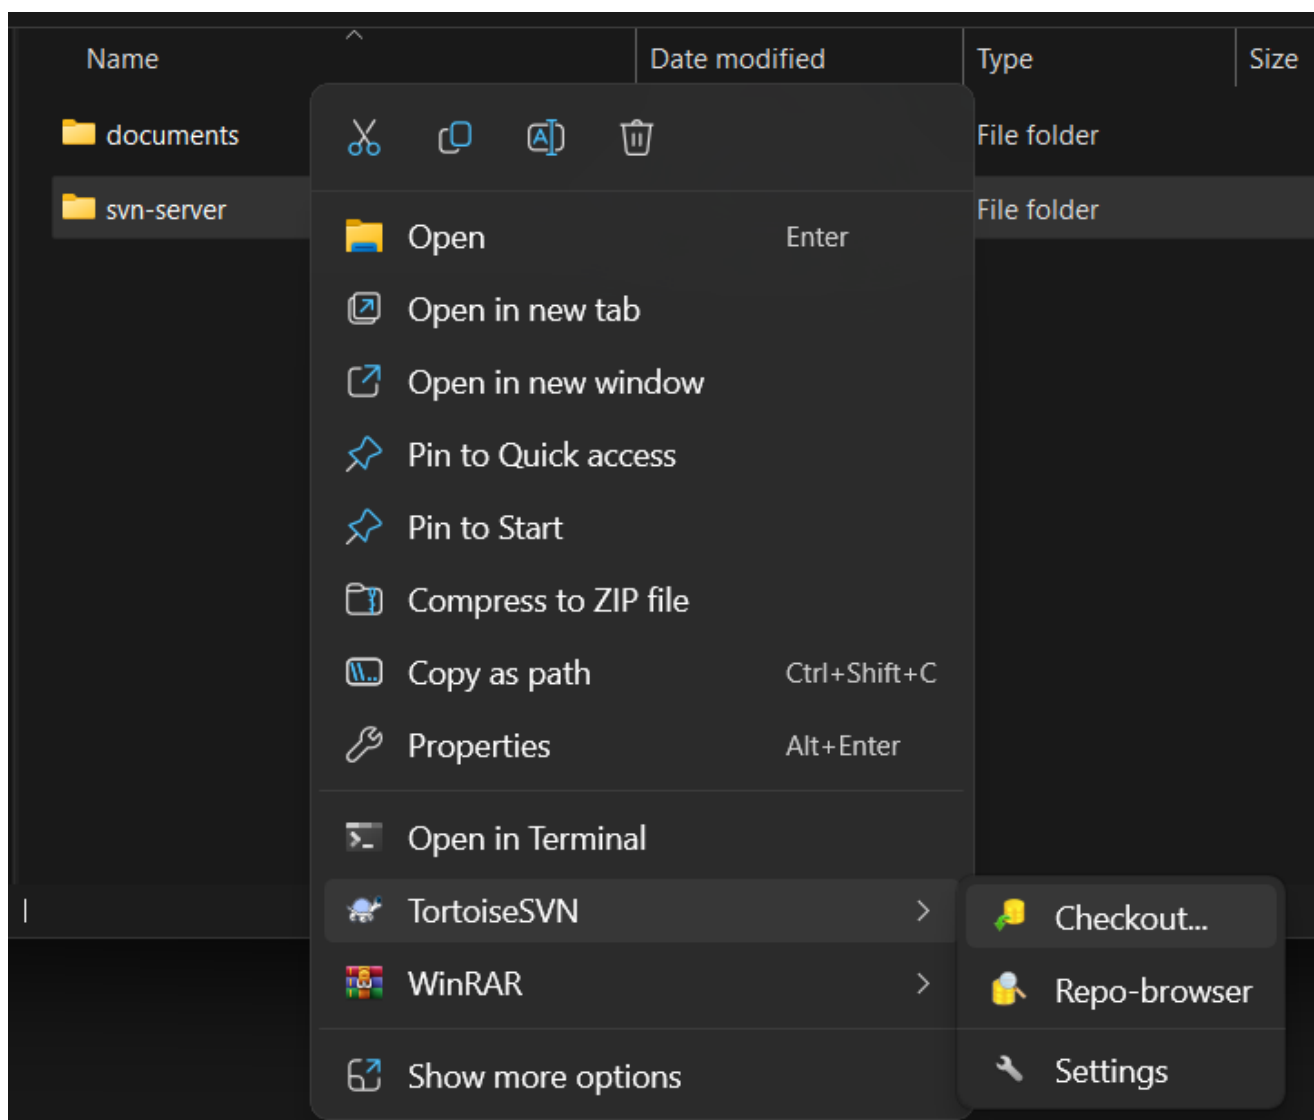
| Name | Date modified | Type | Size |
|---|---|---|---|
| documents | | File folder | |
| svn-server | | File folder | |

Open Enter
Open in new tab
Open in new window
Pin to Quick access
Pin to Start
Compress to ZIP file
Copy as path Ctrl+Shift+C
Properties Alt+Enter
Open in Terminal
TortoiseSVN
WinRAR
Show more options

Checkout...
Repo-browser
Settings